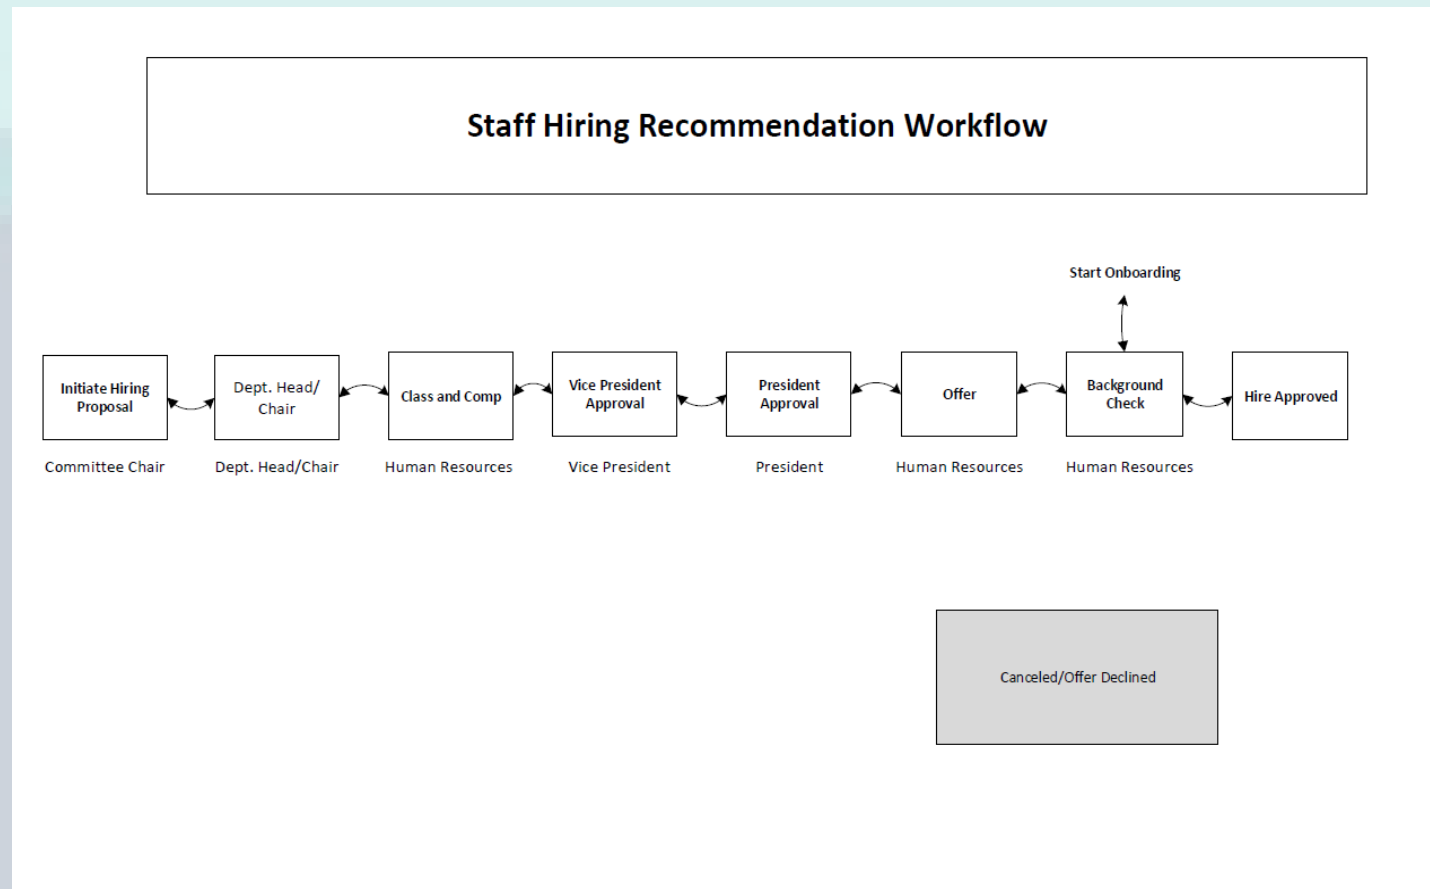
Staff Hiring Recommendation Workflow

Start Onboarding

Initiate Hiring Proposal

Committee Chair

Dept. Head/ Chair

Dept. Head/Chair

Class and Comp

Human Resources

Vice President Approval

Vice President

President Approval

President

Offer

Human Resources

Background Check

Human Resources

Hire Approved

Canceled/Offer Declined